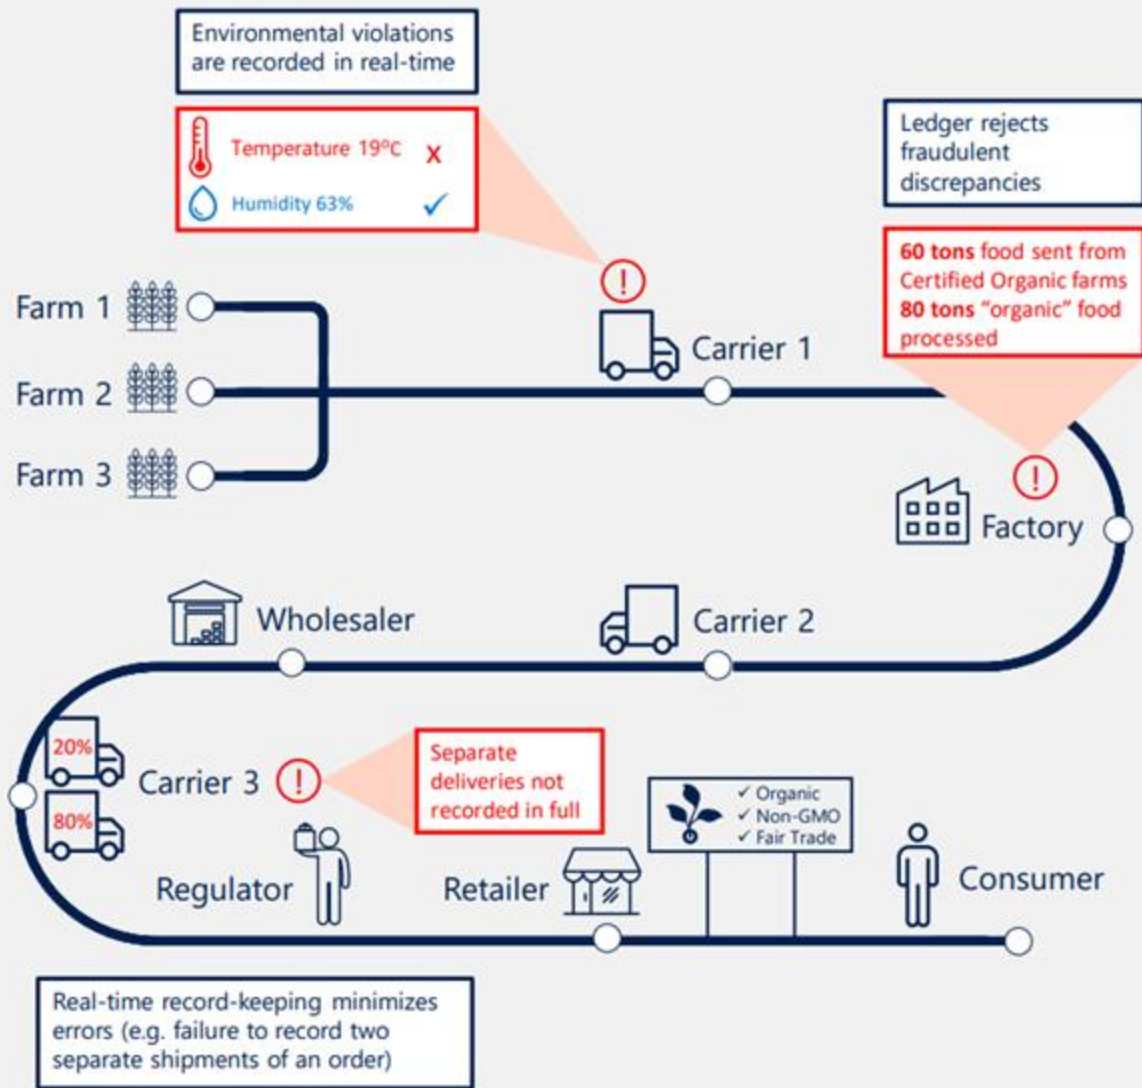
Environmental violations are recorded in real-time

Temperature 19°C X

Humidity 63% ✓

Ledger rejects fraudulent discrepancies

**60 tons** food sent from Certified Organic farms
**80 tons** "organic" food processed

Farm 1

Farm 2

Farm 3

Carrier 1

Factory

Wholesaler

Carrier 2

20%

80%

Carrier 3

Separate deliveries not recorded in full

✓ Organic
✓ Non-GMO
✓ Fair Trade

Regulator

Retailer

Consumer

Real-time record-keeping minimizes errors (e.g. failure to record two separate shipments of an order)